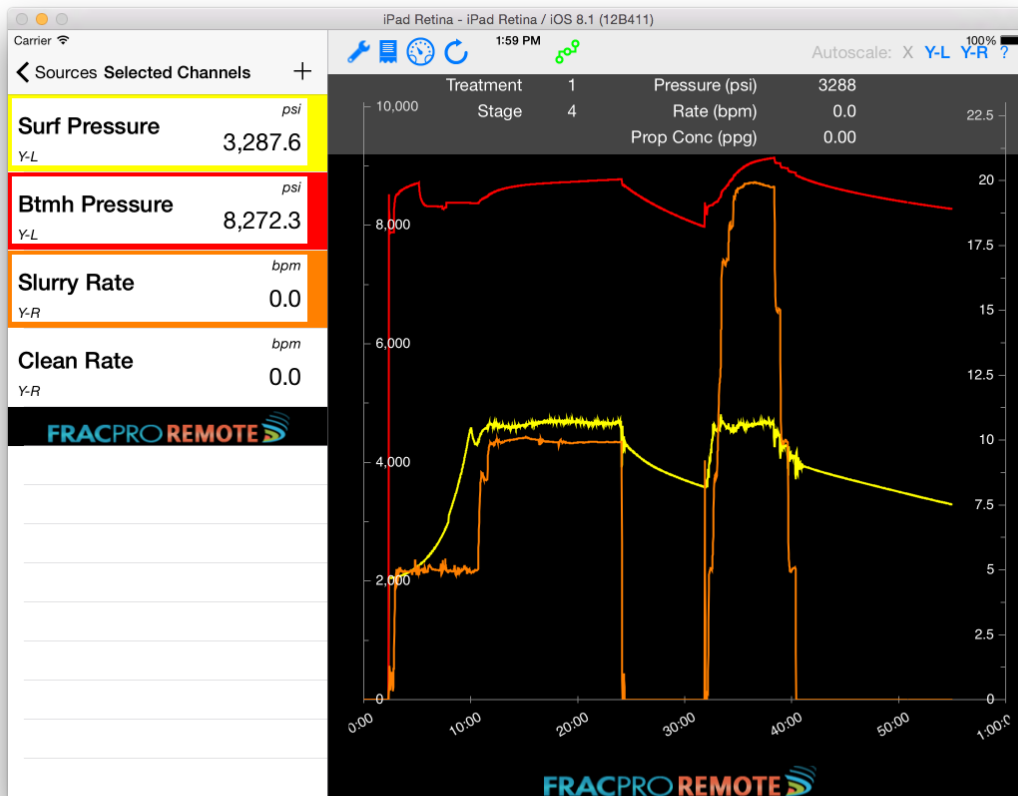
iPad Retina - iPad Retina / iOS 8.1 (12B411)

Carrier
1:59 PM
100%

< Sources Selected Channels +

Surf Pressure
psi
3,287.6
Y-L

Btmh Pressure
psi
8,272.3
Y-L

Slurry Rate
bpm
0.0
Y-R

Clean Rate
bpm
0.0
Y-R

FRACPRO REMOTE

Autoscale: X Y-L Y-R ?

Treatment 1 Pressure (psi) 3288
Stage 4 Rate (bpm) 0.0
Prop Conc (ppg) 0.00

10,000
8,000
6,000
4,000
2,000
0

22.5
20
17.5
15
12.5
10
7.5
5
2.5
0

0:00
10:00
20:00
30:00
40:00
50:00
1:00:0

FRACPRO REMOTE